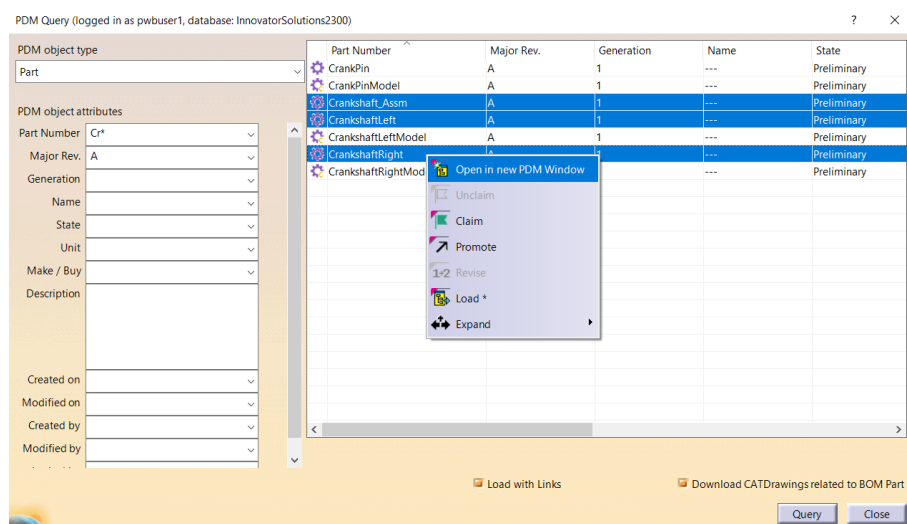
PDM Query (logged in as pwbuser1, database: InnovatorSolutions2300) ? ×

PDM object type
Part

PDM object attributes
Part Number Cr*
Major Rev. A
Generation
Name
State
Unit
Make / Buy
Description
Created on
Modified on
Created by
Modified by

| Part Number | Major Rev. | Generation | Name | State |
|---|---|---|---|---|
| CrankPin | A | 1 | --- | Preliminary |
| CrankPinModel | A | 1 | --- | Preliminary |
| Crankshaft_Assm | A | 1 | --- | Preliminary |
| CrankshaftLeft | A | 1 | --- | Preliminary |
| CrankshaftLeftModel | A | 1 | --- | Preliminary |
| CrankshaftRight | A | 1 | --- | Preliminary |
| CrankshaftRightMod | | | --- | Preliminary |

Open in new PDM Window
Unclaim
Claim
Promote
Revise
Load *
Expand

Load with Links
Download CATDrawings related to BOM Part
Query Close